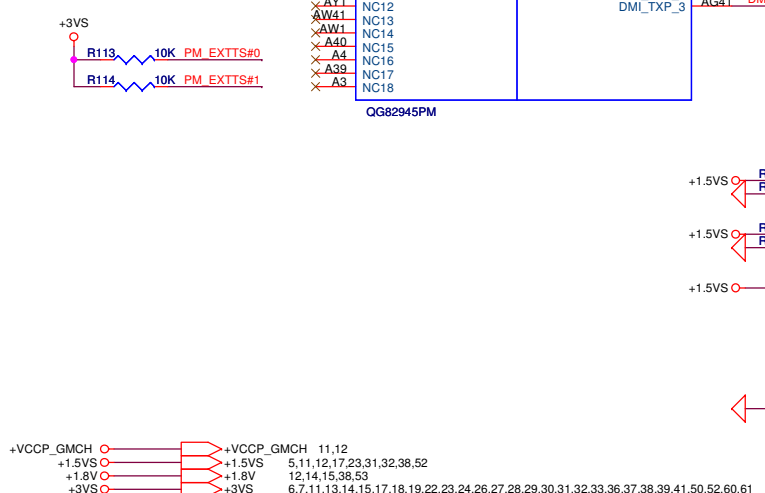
+3VS

R113 10K PM_EXTTS#0

R114 10K PM_EXTTS#1

AY1
AW41 NC12
AW1 NC13
A40 NC14
A4 NC15
A39 NC16
A3 NC17
NC18

QG82945PM

DMI_TXP_3 AG41

+1.5VS

+1.5VS

+1.5VS

+VCCP_GMCH +VCCP_GMCH 11,12
+1.5VS +1.5VS 5,11,12,17,23,31,32,38,52
+1.8V +1.8V 12,14,15,38,53
+3VS +3VS 6,7,11,13,14,15,17,18,19,22,23,24,26,27,28,29,30,31,32,33,36,37,38,39,41,50,52,60,61